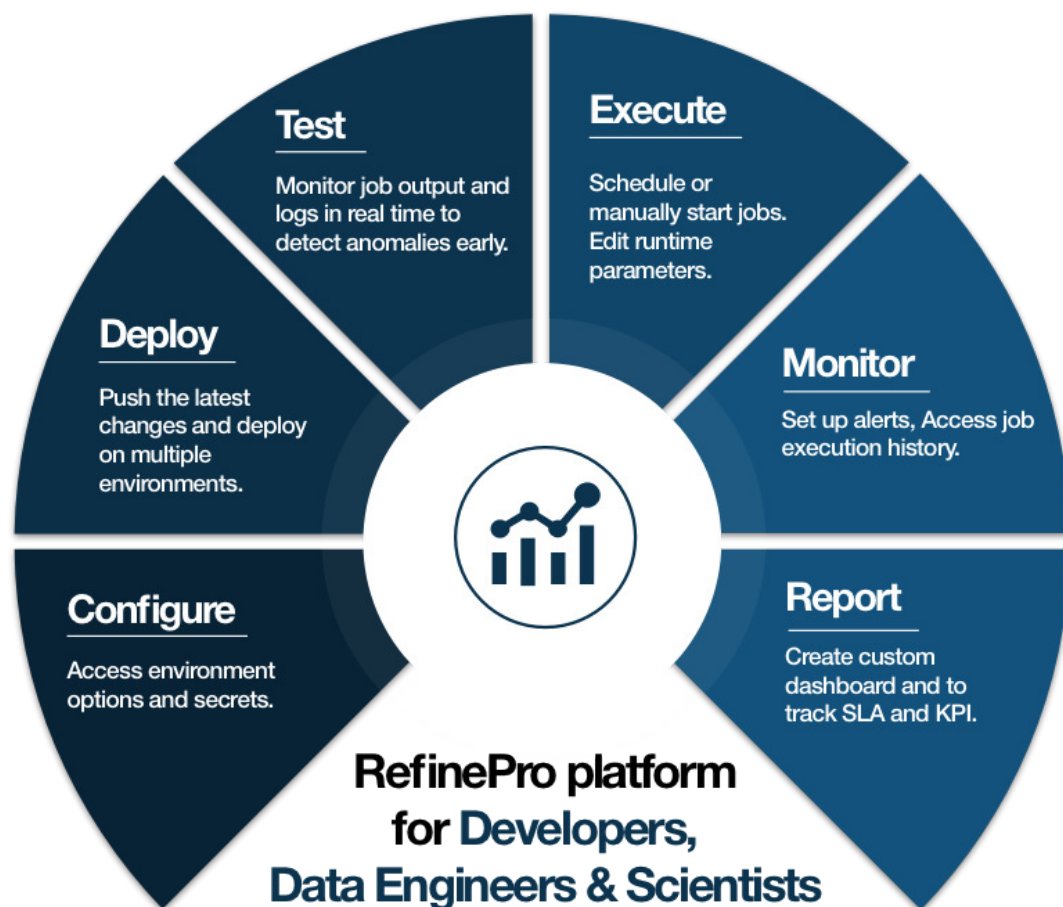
Configure

Access environment options and secrets.

Deploy

Push the latest changes and deploy on multiple environments.

Test

Monitor job output and logs in real time to detect anomalies early.

Execute

Schedule or manually start jobs. Edit runtime parameters.

Monitor

Set up alerts, Access job execution history.

Report

Create custom dashboard and to track SLA and KPI.

RefinePro platform for Developers, Data Engineers & Scientists